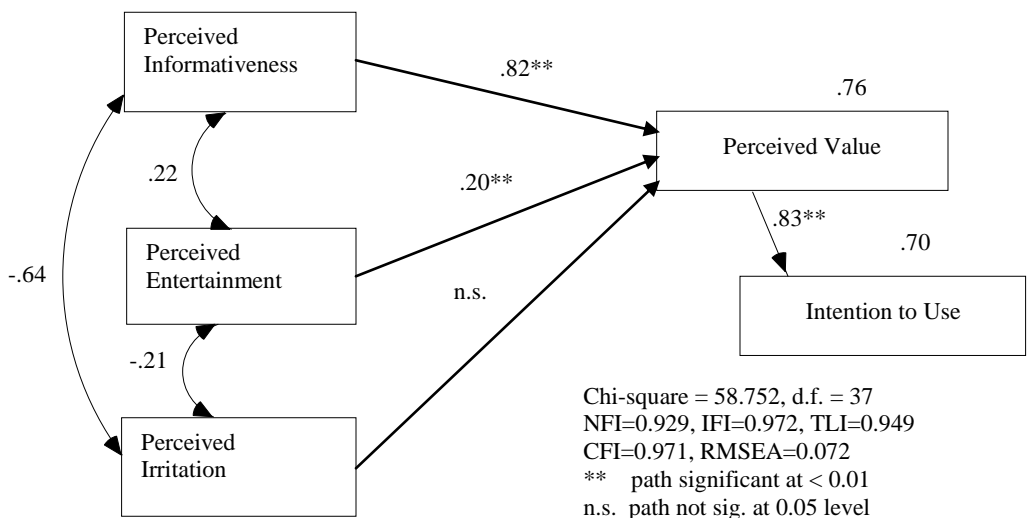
Perceived Informativeness

.82**

.76

Perceived Value

.22

.20**

.83**

Perceived Entertainment

.70

-.64

n.s.

Intention to Use

-.21

Chi-square = 58.752, d.f. = 37
NFI=0.929, IFI=0.972, TLI=0.949
CFI=0.971, RMSEA=0.072
** path significant at < 0.01
n.s. path not sig. at 0.05 level

Perceived Irritation